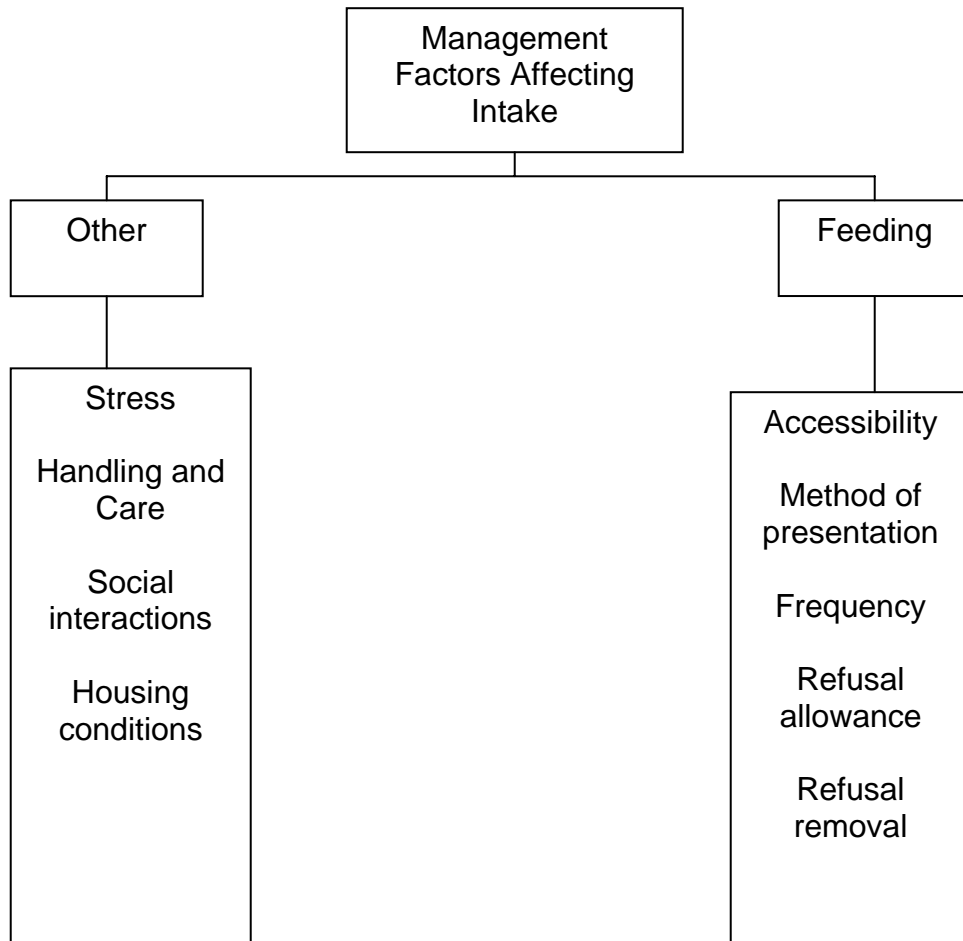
Management Factors Affecting Intake

Other

Feeding

Stress

Handling and Care

Social interactions

Housing conditions

Accessibility

Method of presentation

Frequency

Refusal allowance

Refusal removal